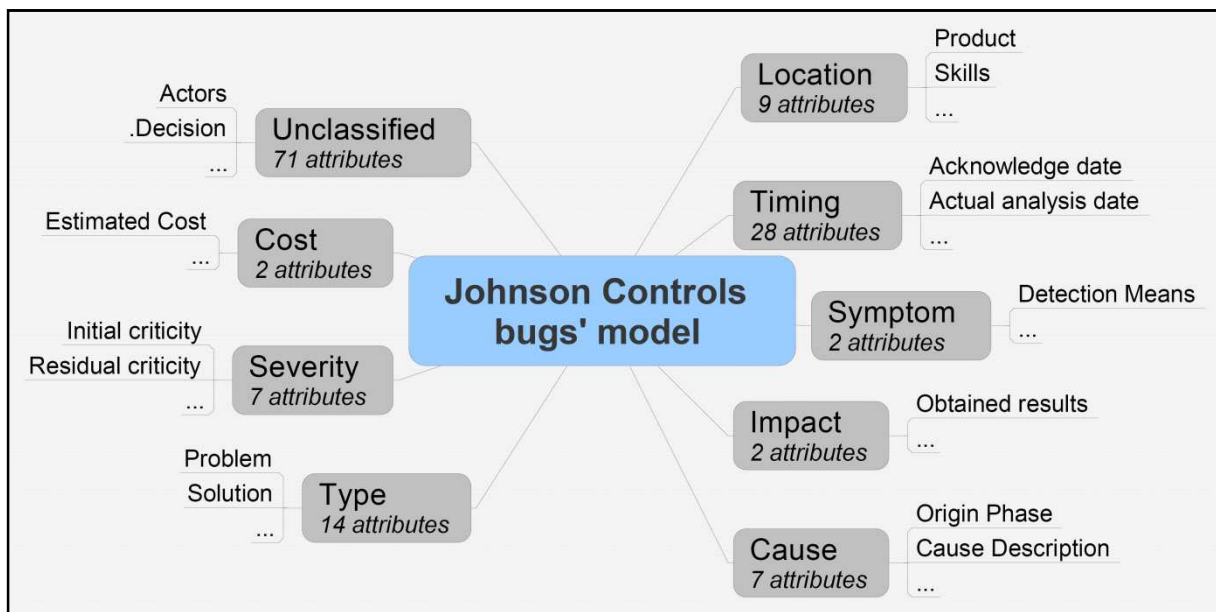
Johnson Controls bugs' model

Actors
.Decision
...
Unclassified
71 attributes

Estimated Cost
...
Cost
2 attributes

Initial criticity
Residual criticity
...
Severity
7 attributes

Problem
Solution
...
Type
14 attributes

Location
9 attributes
Product
Skills
...

Timing
28 attributes
Acknowledge date
Actual analysis date
...

Symptom
2 attributes
Detection Means
...

Impact
2 attributes
Obtained results
...

Cause
7 attributes
Origin Phase
Cause Description
...